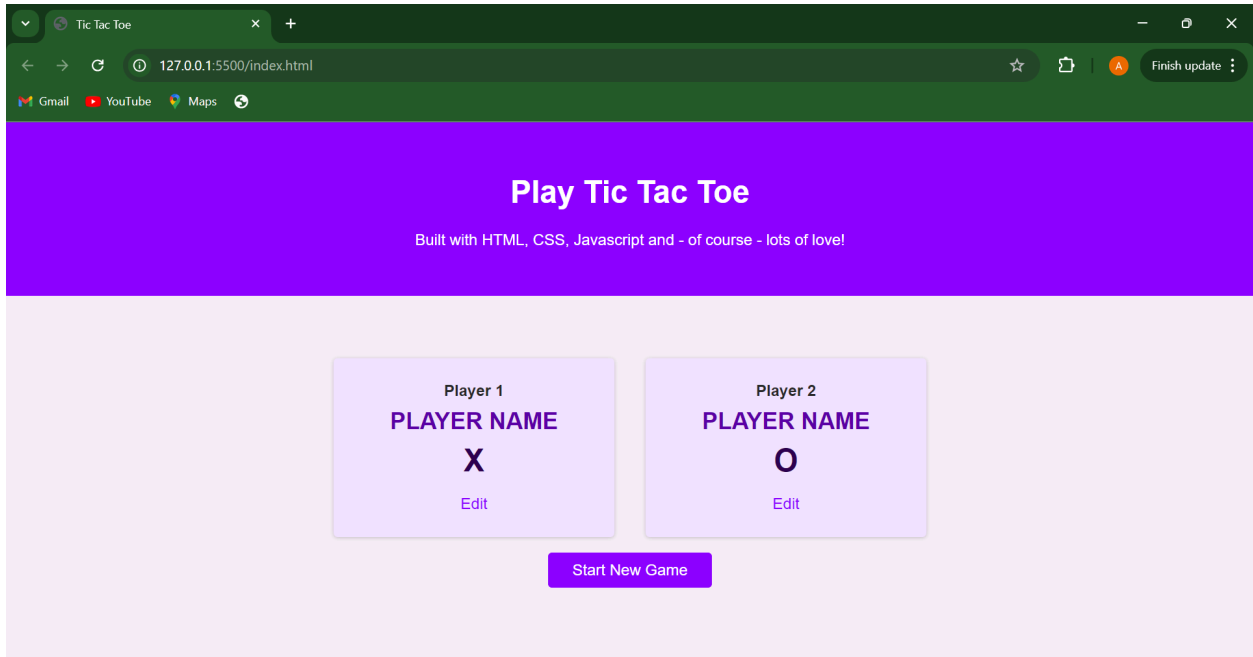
Tic Tac Toe

127.0.0.1:5500/index.html

A

Finish update

Gmail YouTube Maps

Play Tic Tac Toe

Built with HTML, CSS, Javascript and - of course - lots of love!

Player 1
PLAYER NAME
X
Edit

Player 2
PLAYER NAME
O
Edit

Start New Game